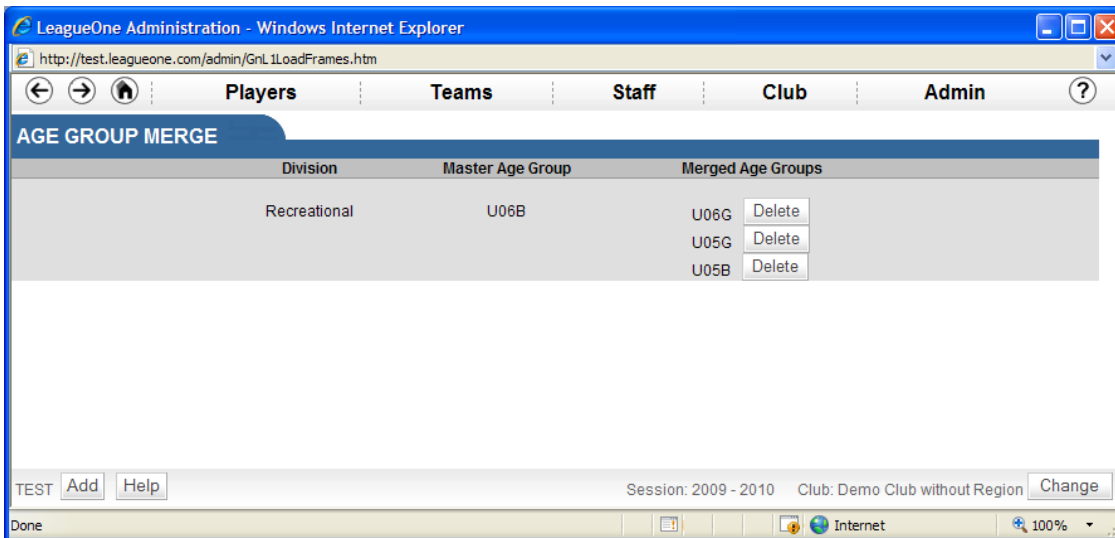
LeagueOne Administration - Windows Internet Explorer

http://test.leagueone.com/admin/GnL1LoadFrames.htm

Players | Teams | Staff | Club | Admin | ?

AGE GROUP MERGE

| Division | Master Age Group | Merged Age Groups |
|---|---|---|
| Recreational | U06B | U06G Delete |
| | | U05G Delete |
| | | U05B Delete |

TEST Add Help

Session: 2009 - 2010 Club: Demo Club without Region Change

Done

Internet

100%